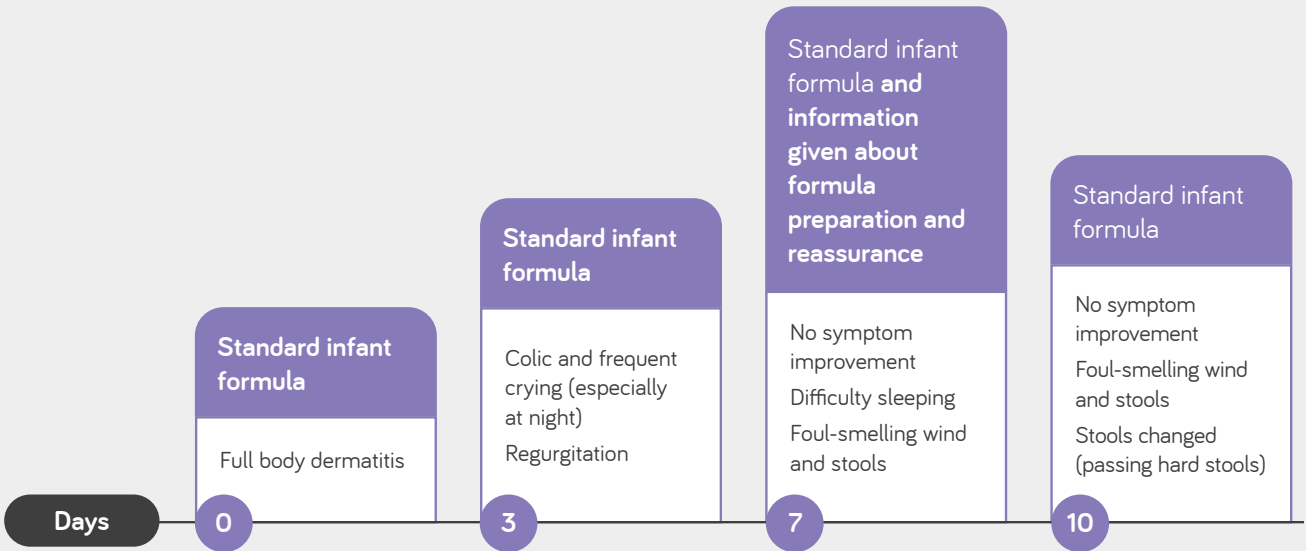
Standard infant formula

Full body dermatitis

Standard infant formula

Colic and frequent crying (especially at night)

Regurgitation

Standard infant formula **and information given about formula preparation and reassurance**

No symptom improvement

Difficulty sleeping

Foul-smelling wind and stools

Standard infant formula

No symptom improvement

Foul-smelling wind and stools

Stools changed (passing hard stools)

Days

0

3

7

10